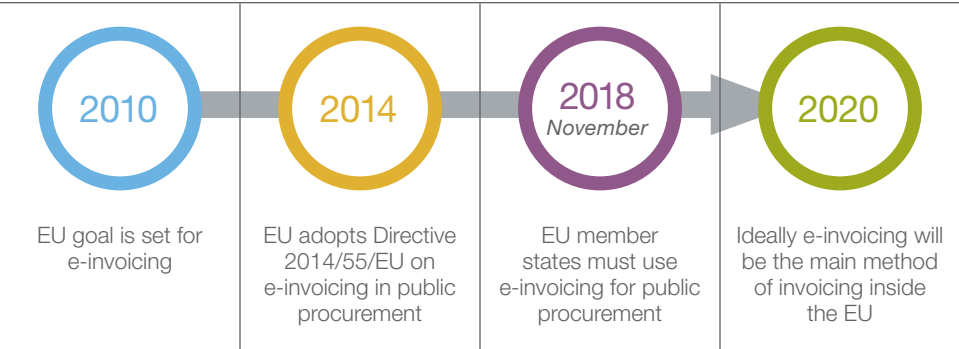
2010

EU goal is set for e-invoicing

2014

EU adopts Directive 2014/55/EU on e-invoicing in public procurement

2018
November

EU member states must use e-invoicing for public procurement

2020

Ideally e-invoicing will be the main method of invoicing inside the EU